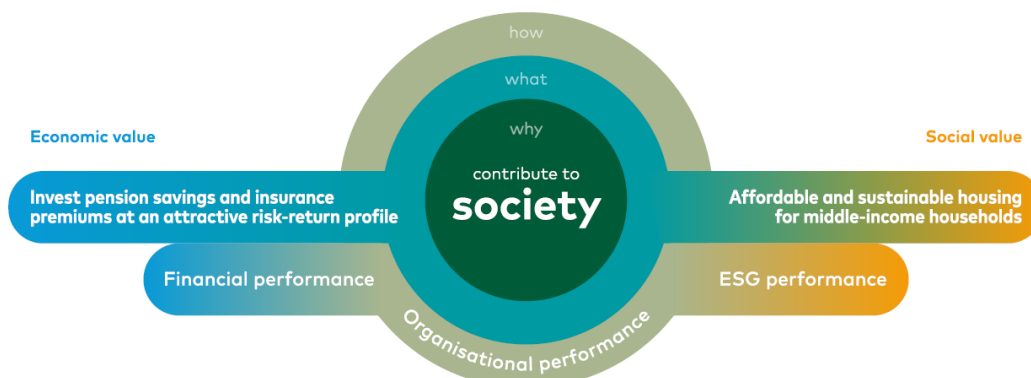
how

what

why

Economic value

Social value

contribute to
society

Invest pension savings and insurance premiums at an attractive risk-return profile

Affordable and sustainable housing for middle-income households

Financial performance

ESG performance

Organisational performance